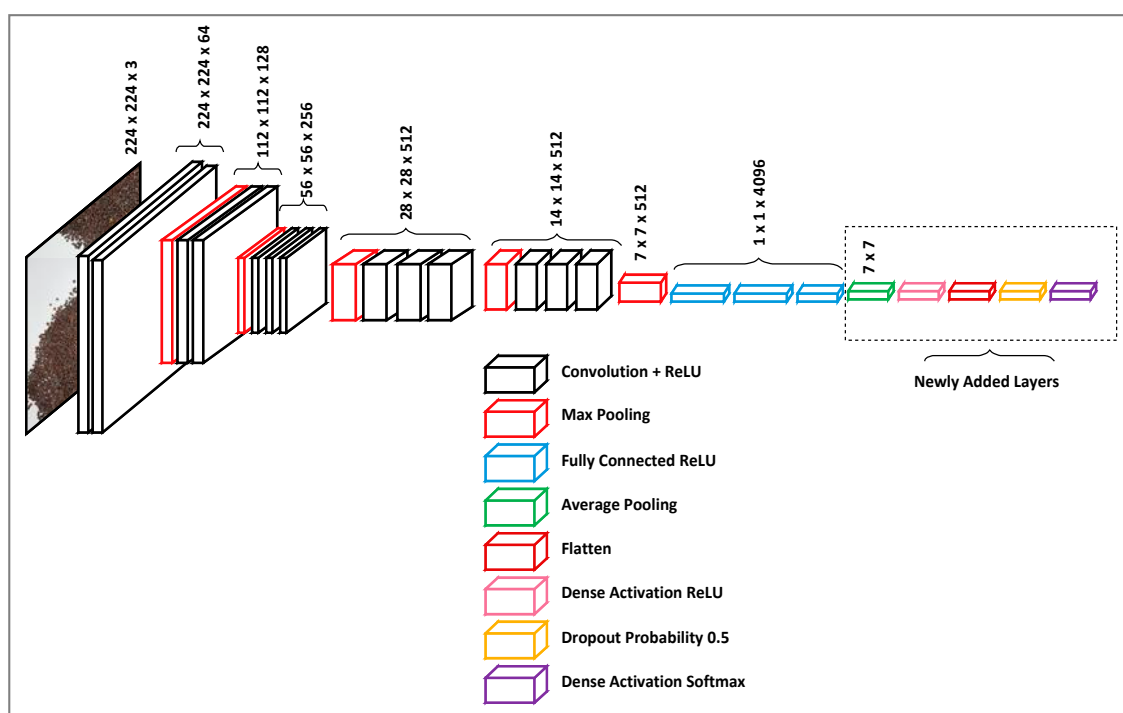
224 x 224 x 3

224 x 224 x 64

112 x 112 x 128

56 x 56 x 256

28 x 28 x 512

14 x 14 x 512

7 x 7 x 512

1 x 1 x 4096

7 x 7

Newly Added Layers

Convolution + ReLU

Max Pooling

Fully Connected ReLU

Average Pooling

Flatten

Dense Activation ReLU

Dropout Probability 0.5

Dense Activation Softmax